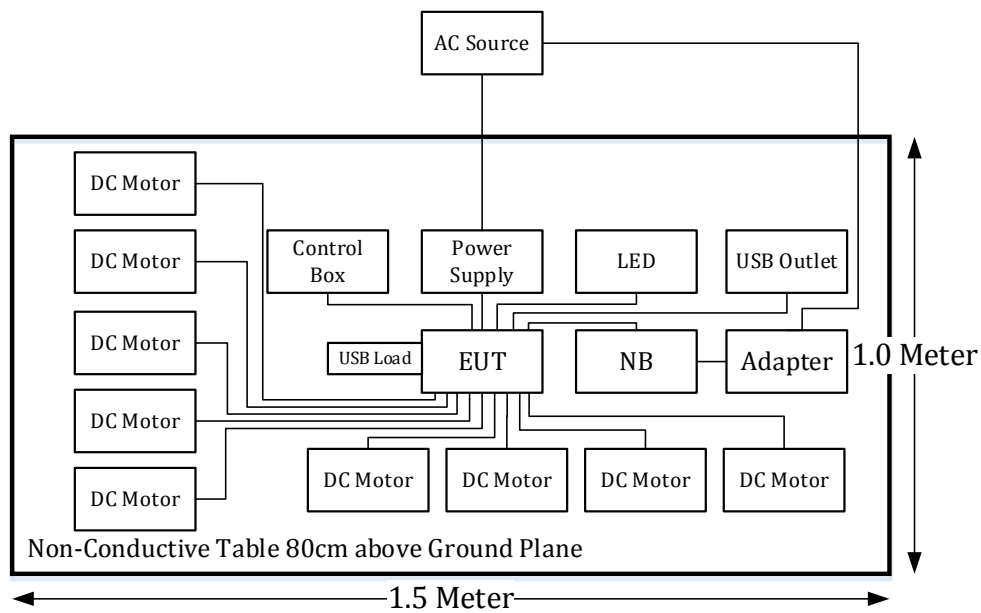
AC Source

DC Motor

DC Motor

Control Box

Power Supply

LED

USB Outlet

DC Motor

USB Load

EUT

NB

Adapter

1.0 Meter

DC Motor

DC Motor

DC Motor

DC Motor

DC Motor

DC Motor

Non-Conductive Table 80cm above Ground Plane

1.5 Meter